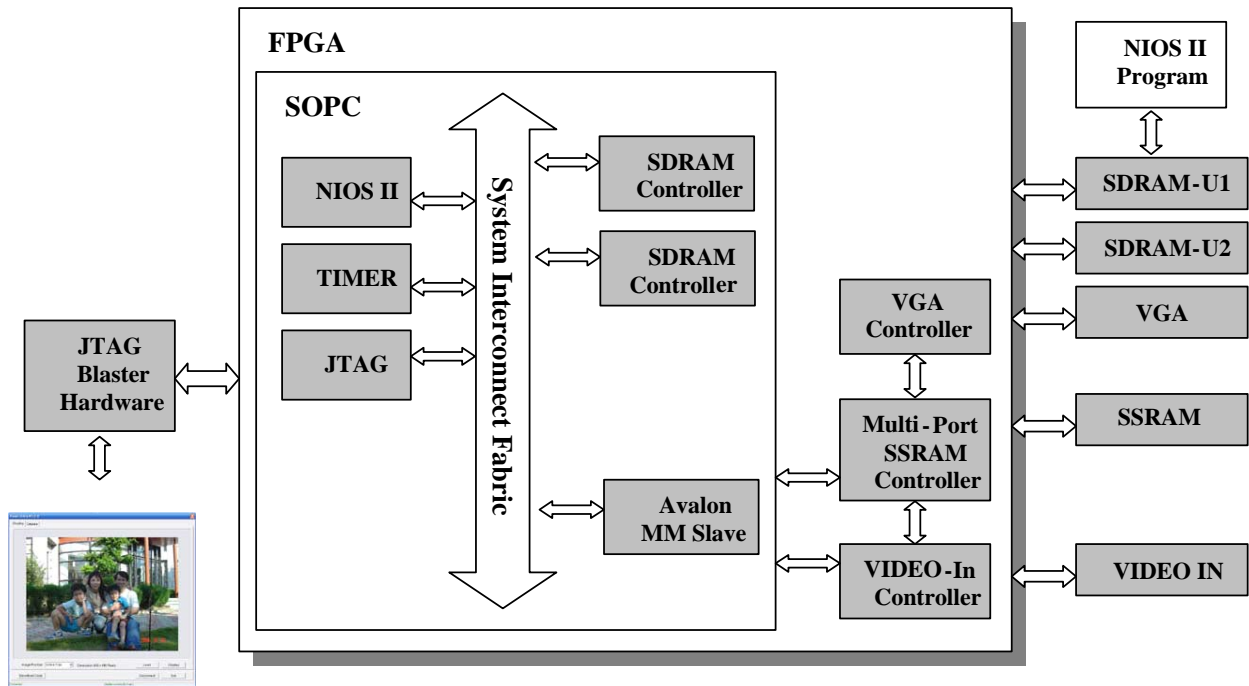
FPGA

SOPC

NIOS II

TIMER

JTAG

System Interconnect Fabric

SDRAM Controller

SDRAM Controller

Avalon MM Slave

VGA Controller

Multi-Port SSRAM Controller

VIDEO-In Controller

NIOS II Program

SDRAM-U1

SDRAM-U2

VGA

SSRAM

VIDEO IN

JTAG Blaster Hardware

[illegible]